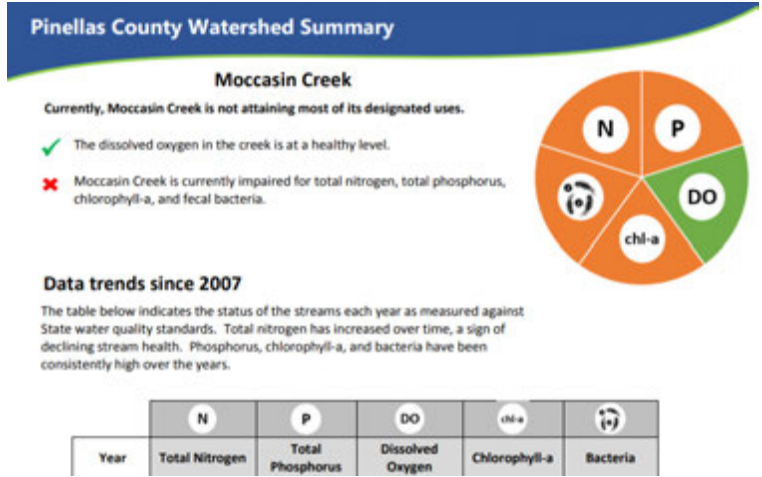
Pinellas County Watershed Summary

Moccasin Creek

Currently, Moccasin Creek is not attaining most of its designated uses.

✓ The dissolved oxygen in the creek is at a healthy level.

✗ Moccasin Creek is currently impaired for total nitrogen, total phosphorus, chlorophyll-a, and fecal bacteria.

N
P
DO
chl-a

Data trends since 2007

The table below indicates the status of the streams each year as measured against State water quality standards. Total nitrogen has increased over time, a sign of declining stream health. Phosphorus, chlorophyll-a, and bacteria have been consistently high over the years.

| | N | P | DO | chl-a | |
|---|---|---|---|---|---|
| Year | Total Nitrogen | Total Phosphorus | Dissolved Oxygen | Chlorophyll-a | Bacteria |